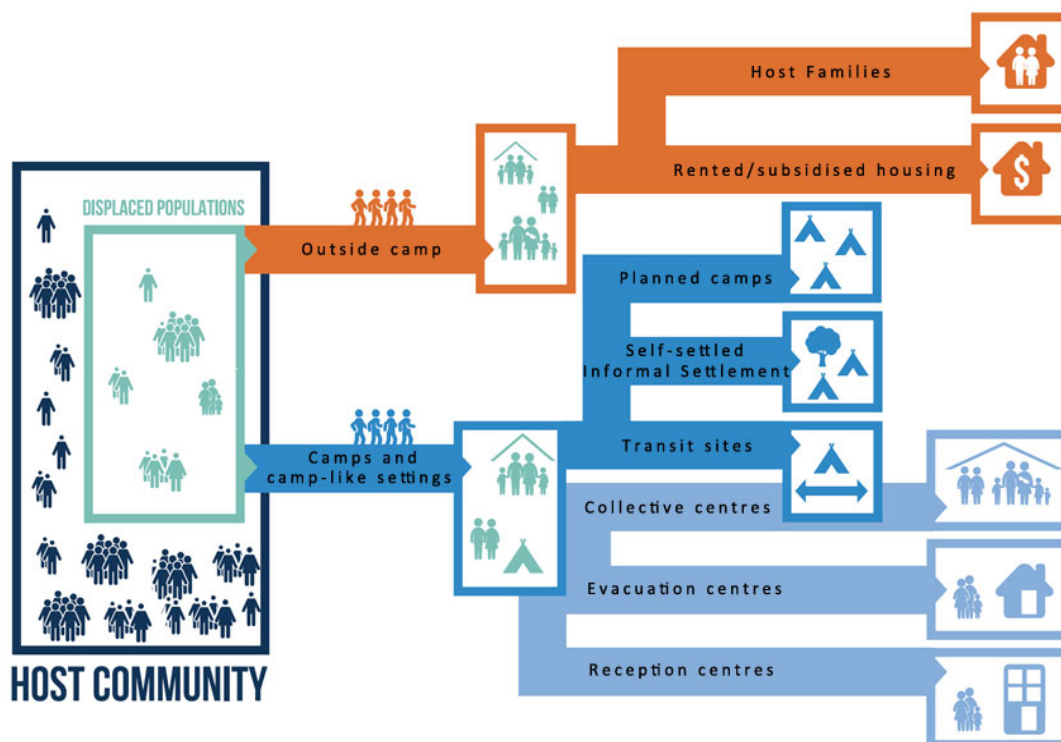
DISPLACED POPULATIONS

HOST COMMUNITY

Outside camp

Host Families

Rented/subsidised housing

Camps and camp-like settings

Planned camps

Self-settled Informal Settlement

Transit sites

Collective centres

Evacuation centres

Reception centres